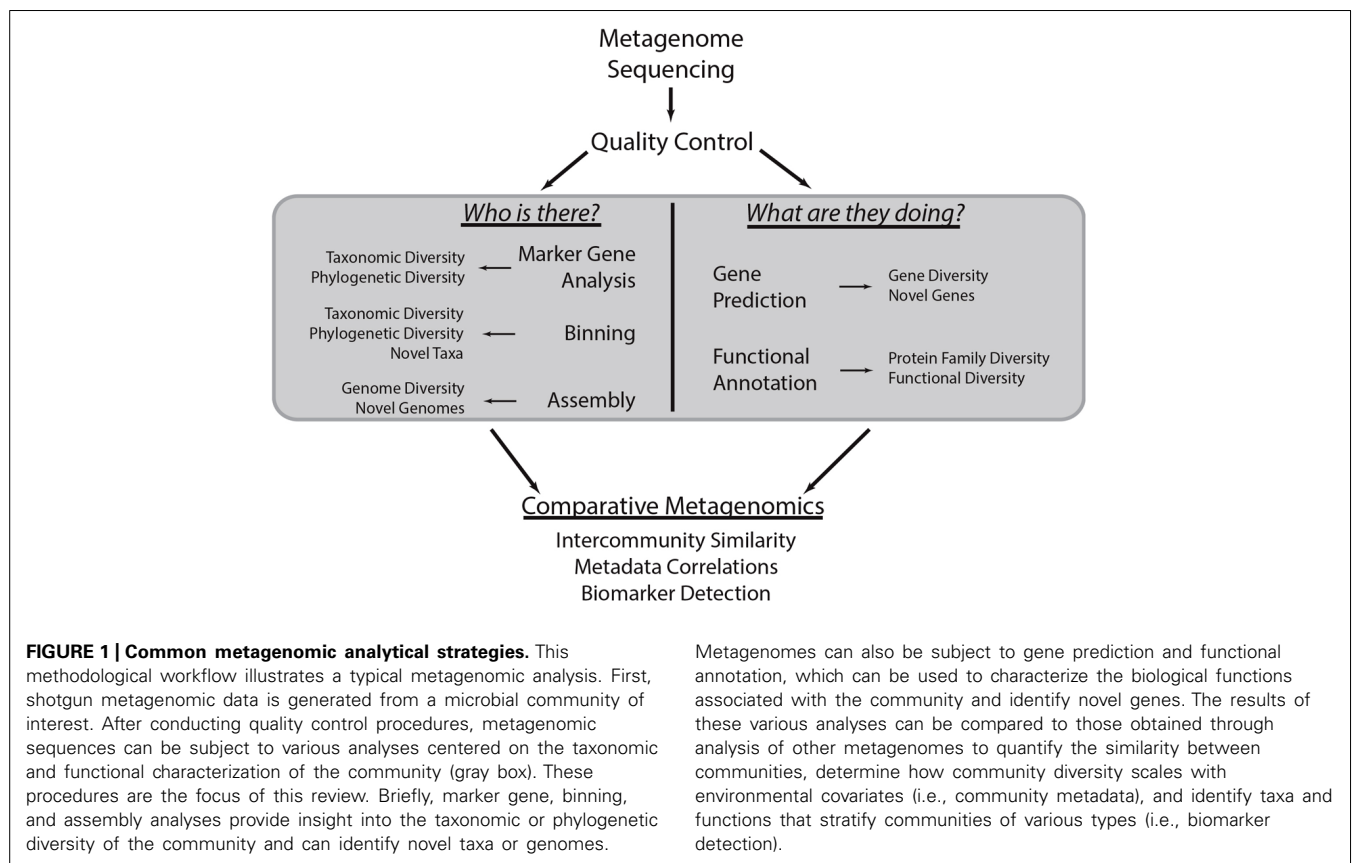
Metagenome Sequencing

Quality Control

Who is there?

Taxonomic Diversity
Phylogenetic Diversity

Marker Gene Analysis

Taxonomic Diversity
Phylogenetic Diversity
Novel Taxa

Binning

Genome Diversity
Novel Genomes

Assembly

What are they doing?

Gene Prediction

Gene Diversity
Novel Genes

Functional Annotation

Protein Family Diversity
Functional Diversity

Comparative Metagenomics

Intercommunity Similarity
Metadata Correlations
Biomarker Detection

**FIGURE 1 | Common metagenomic analytical strategies.** This methodological workflow illustrates a typical metagenomic analysis. First, shotgun metagenomic data is generated from a microbial community of interest. After conducting quality control procedures, metagenomic sequences can be subject to various analyses centered on the taxonomic and functional characterization of the community (gray box). These procedures are the focus of this review. Briefly, marker gene, binning, and assembly analyses provide insight into the taxonomic or phylogenetic diversity of the community and can identify novel taxa or genomes.

Metagenomes can also be subject to gene prediction and functional annotation, which can be used to characterize the biological functions associated with the community and identify novel genes. The results of these various analyses can be compared to those obtained through analysis of other metagenomes to quantify the similarity between communities, determine how community diversity scales with environmental covariates (i.e., community metadata), and identify taxa and functions that stratify communities of various types (i.e., biomarker detection).